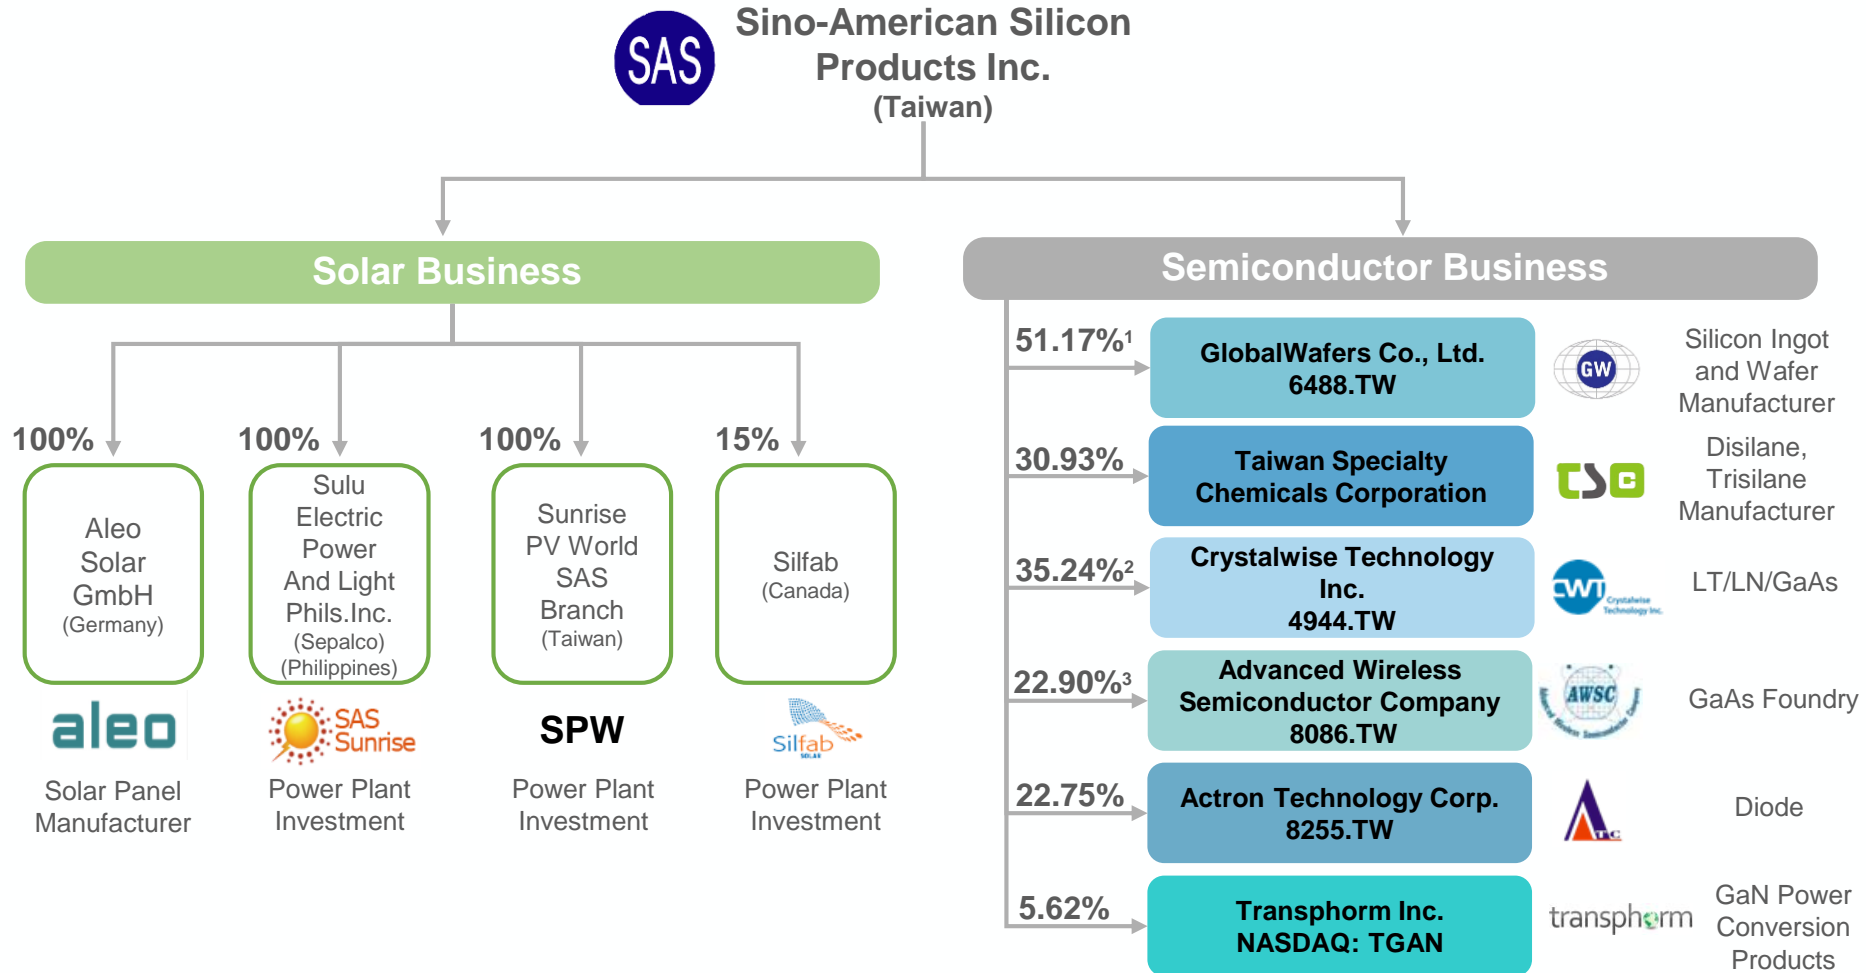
SAS

Sino-American Silicon Products Inc. (Taiwan)

Solar Business

100%
Aleo Solar GmbH (Germany)
aleo
Solar Panel Manufacturer

100%
Sulu Electric Power And Light Phils.Inc. (Sepalco) (Philippines)
SAS Sunrise
Power Plant Investment

100%
Sunrise PV World SAS Branch (Taiwan)
SPW
Power Plant Investment

15%
Silfab (Canada)
Silfab
Power Plant Investment

Semiconductor Business

51.17%$^1$
GlobalWafers Co., Ltd. 6488.TW
GW
Silicon Ingot and Wafer Manufacturer

30.93%
Taiwan Specialty Chemicals Corporation
TSC
Disilane, Trisilane Manufacturer

35.24%$^2$
Crystalwise Technology Inc. 4944.TW
CWT Crystalwise Technology Inc.
LT/LN/GaAs

22.90%$^3$
Advanced Wireless Semiconductor Company 8086.TW
AWSC
GaAs Foundry

22.75%
Actron Technology Corp. 8255.TW
ATC
Diode

5.62%
Transphorm Inc. NASDAQ: TGAN
transphorm
GaN Power Conversion Products